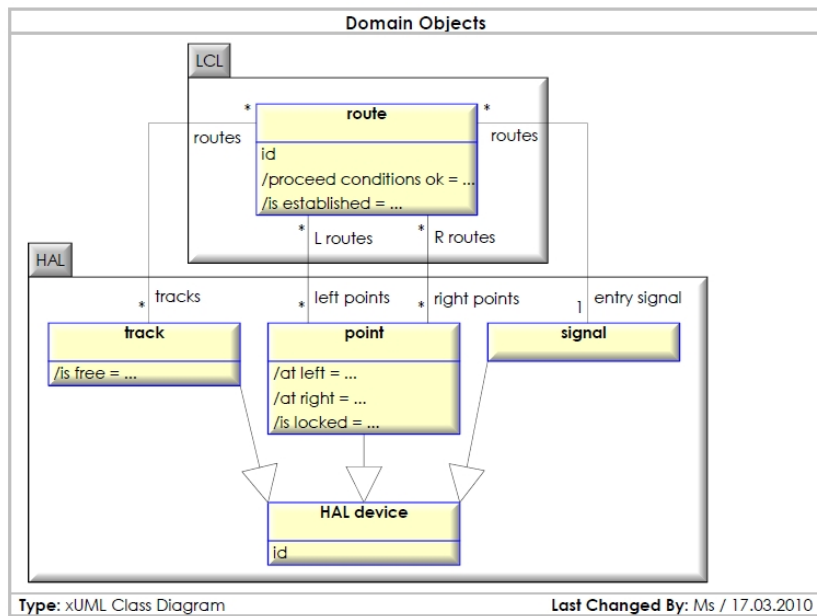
Domain Objects

LCL

route

id

/proceed conditions ok = ...

/is established = ...

\* routes

\* routes

\* L routes

\* R routes

HAL

\* tracks

\* left points

\* right points

1 entry signal

track

/is free = ...

point

/at left = ...

/at right = ...

/is locked = ...

signal

HAL device

id

Type: xUML Class Diagram

Last Changed By: Ms / 17.03.2010